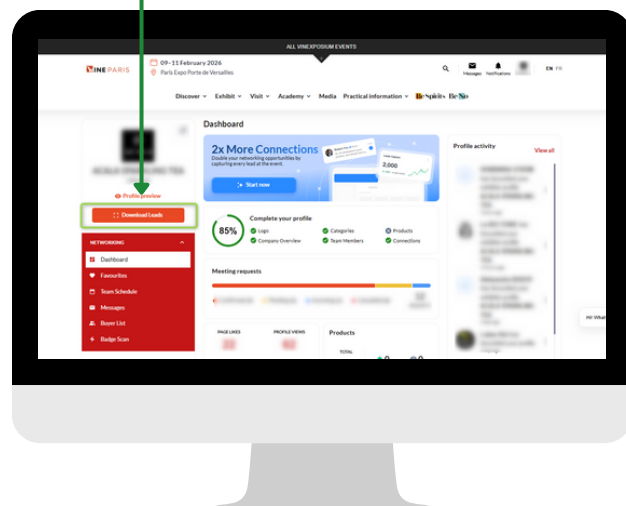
ALL VINEXPOSIUM EVENTS

VINE PARIS

09-11 February 2026
Paris Expo Porte de Versailles

Messages Notifications

EN FR

Discover Exhibit Visit Academy Media Practical information Be Spirits Be No

Dashboard

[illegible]

Profile preview

Download Leads

NETWORKING

Dashboard
Favourites
Team Schedule
Messages
Buyer List
Badge Scan

2x More Connections
Double your networking opportunities by capturing every lead at the event.

Start now

2,000

85%

Complete your profile
Logo
Company Overview
Categories
Team Members
Products
Connections

Meeting requests

PAGE LIKES
PROFILE VIEWS

Products
TOTAL

Profile activity
View all

Hi! What